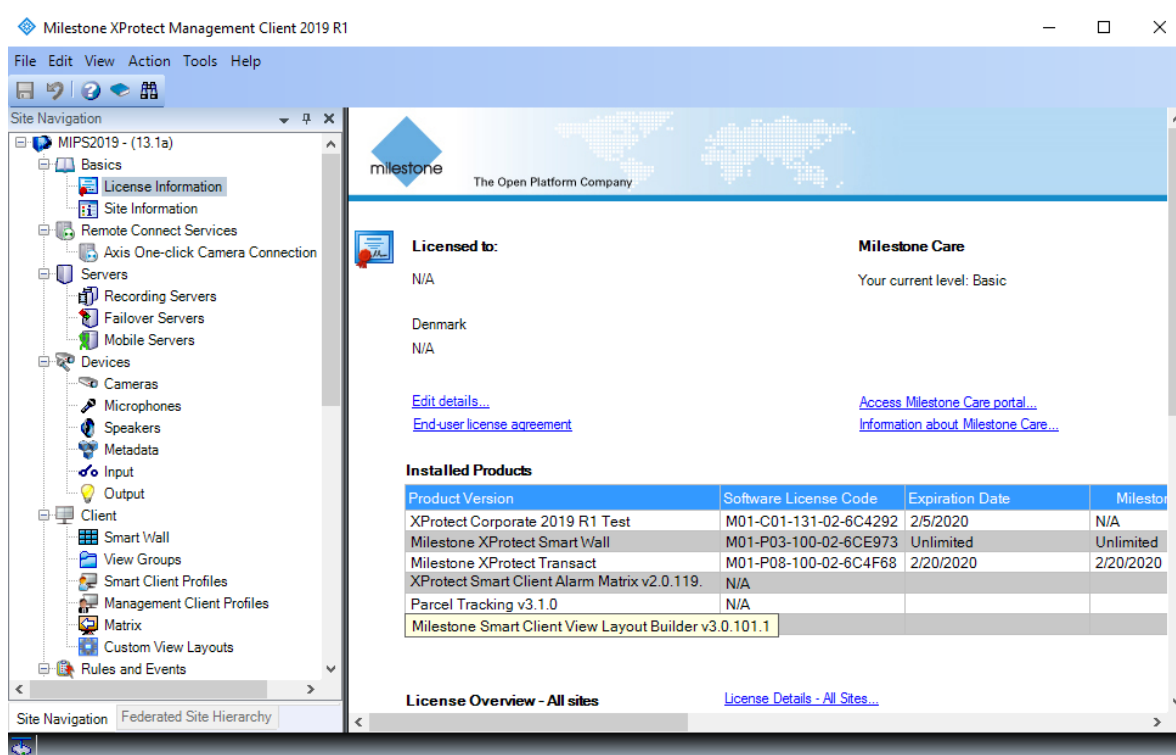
Milestone XProtect Management Client 2019 R1

File Edit View Action Tools Help

Site Navigation

MIPS2019 - (13.1a)
Basics
License Information
Site Information
Remote Connect Services
Axis One-click Camera Connection
Servers
Recording Servers
Failover Servers
Mobile Servers
Devices
Cameras
Microphones
Speakers
Metadata
Input
Output
Client
Smart Wall
View Groups
Smart Client Profiles
Management Client Profiles
Matrix
Custom View Layouts
Rules and Events

Site Navigation | Federated Site Hierarchy

milestone
The Open Platform Company

Licensed to:
N/A

Denmark
N/A

Milestone Care
Your current level: Basic

Edit details...
End-user license agreement

Access Milestone Care portal...
Information about Milestone Care...

Installed Products

| Product Version | Software License Code | Expiration Date | Milestor |
|---|---|---|---|
| XProtect Corporate 2019 R1 Test | M01-C01-131-02-6C4292 | 2/5/2020 | N/A |
| Milestone XProtect Smart Wall | M01-P03-100-02-6CE973 | Unlimited | Unlimited |
| Milestone XProtect Transact | M01-P08-100-02-6C4F68 | 2/20/2020 | 2/20/2020 |
| XProtect Smart Client Alarm Matrix v2.0.119. | N/A | | |
| Parcel Tracking v3.1.0 | N/A | | |
| Milestone Smart Client View Layout Builder v3.0.101.1 | | | |

License Overview - All sites
License Details - All Sites...